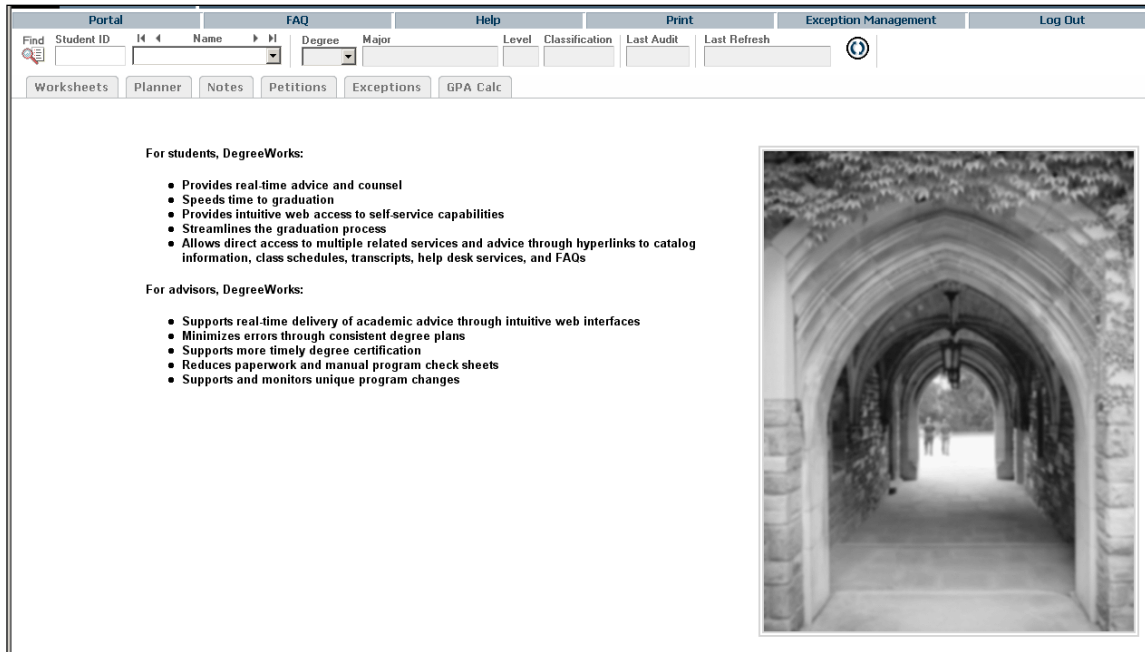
Portal | FAQ | Help | Print | Exception Management | Log Out

Find Student ID Name Degree Major Level Classification Last Audit Last Refresh

Worksheets Planner Notes Petitions Exceptions GPA Calc

For students, DegreeWorks:

- Provides real-time advice and counsel
- Speeds time to graduation
- Provides intuitive web access to self-service capabilities
- Streamlines the graduation process
- Allows direct access to multiple related services and advice through hyperlinks to catalog information, class schedules, transcripts, help desk services, and FAQs

For advisors, DegreeWorks:

- Supports real-time delivery of academic advice through intuitive web interfaces
- Minimizes errors through consistent degree plans
- Supports more timely degree certification
- Reduces paperwork and manual program check sheets
- Supports and monitors unique program changes